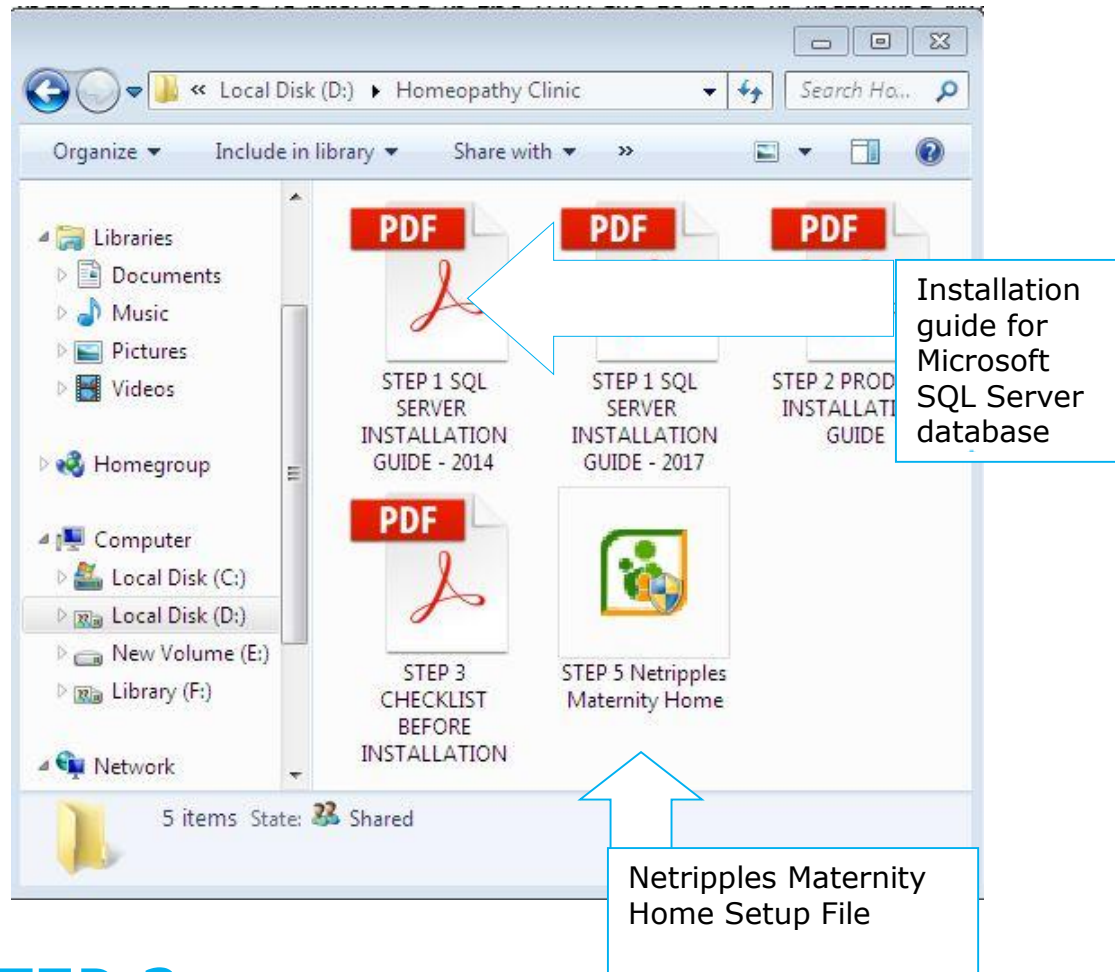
« Local Disk (D:) ▸ Homeopathy Clinic

Search Ho...

Organize ▾ Include in library ▾ Share with ▾ »

Libraries
Documents
Music
Pictures
Videos

Homegroup

Computer
Local Disk (C:)
Local Disk (D:)
New Volume (E:)
Library (F:)

Network

PDF
STEP 1 SQL SERVER INSTALLATION GUIDE - 2014

PDF
STEP 1 SQL SERVER INSTALLATION GUIDE - 2017

PDF
STEP 2 PROD INSTALLATI GUIDE

Installation guide for Microsoft SQL Server database

PDF
STEP 3 CHECKLIST BEFORE INSTALLATION

STEP 5 Netripples Maternity Home

5 items State: Shared

Netripples Maternity Home Setup File

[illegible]